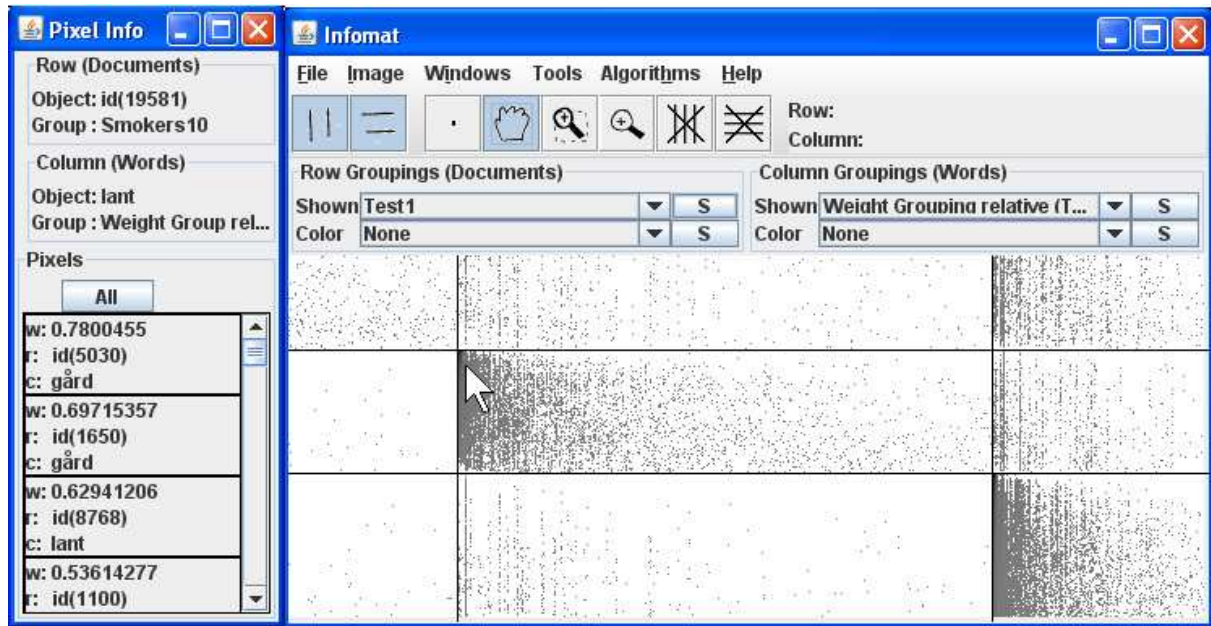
Pixel Info

Row (Documents)
Object: id(19581)
Group : Smokers10

Column (Words)
Object: lant
Group : Weight Group rel...

Pixels
All
w: 0.7800455
r: id(5030)
c: gård
w: 0.69715357
r: id(1650)
c: gård
w: 0.62941206
r: id(8768)
c: lant
w: 0.53614277
r: id(1100)

Infomat
File Image Windows Tools Algorithms Help
Row:
Column:

Row Groupings (Documents)
Shown Test1 S
Color None S

Column Groupings (Words)
Shown Weight Grouping relative (T... S
Color None S